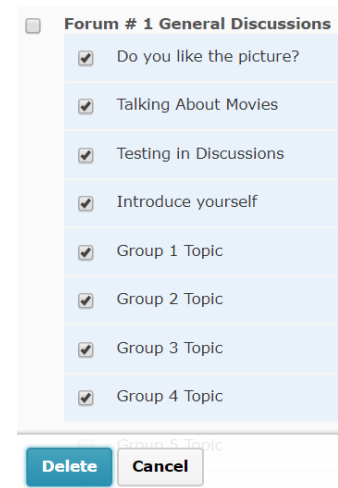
Forum # 1 General Discussions

Do you like the picture?

Talking About Movies

Testing in Discussions

Introduce yourself

Group 1 Topic

Group 2 Topic

Group 3 Topic

Group 4 Topic

Group 5 Topic

Delete Cancel